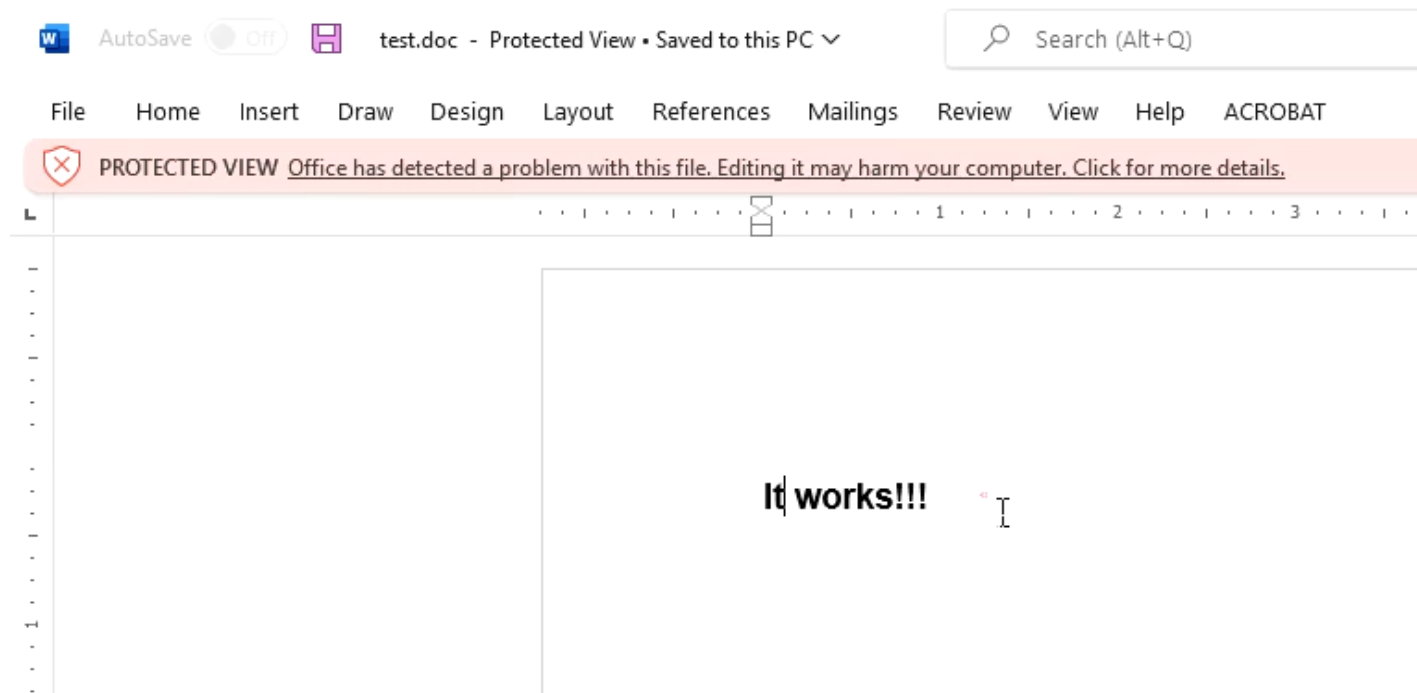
AutoSave Off test.doc - Protected View • Saved to this PC

Search (Alt+Q)

File Home Insert Draw Design Layout References Mailings Review View Help ACROBAT

PROTECTED VIEW Office has detected a problem with this file. Editing it may harm your computer. Click for more details.

1 2 3

1

It works!!!